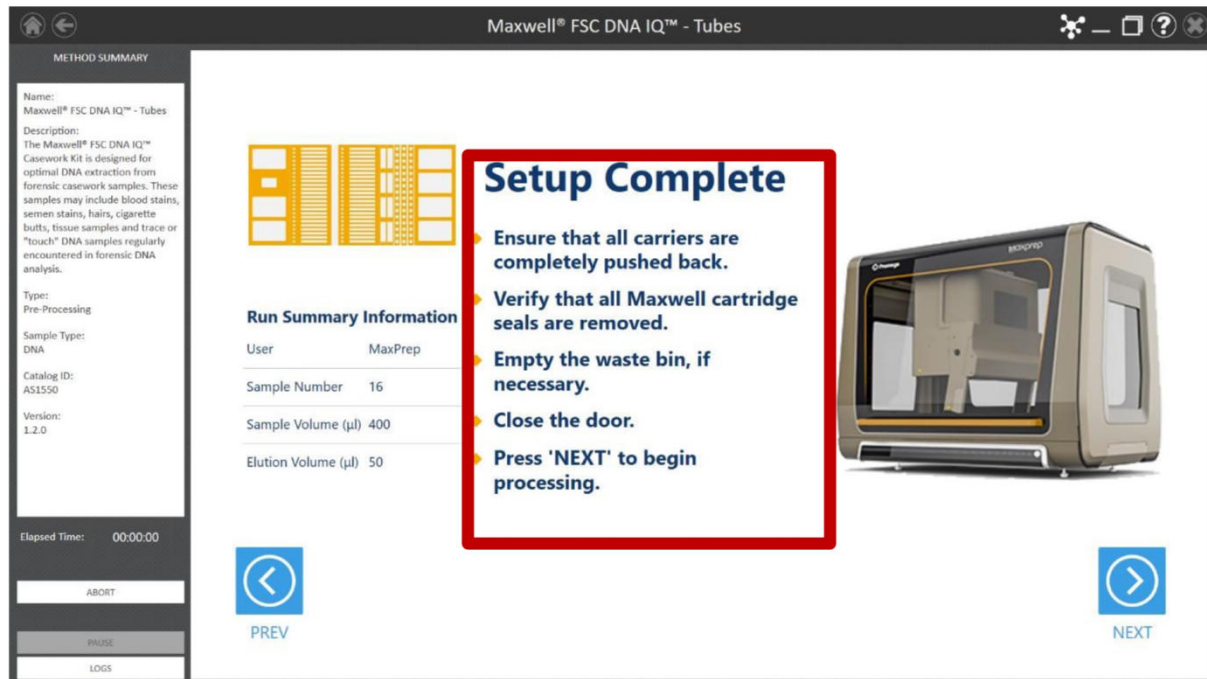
Maxwell® FSC DNA IQ™ - Tubes

METHOD SUMMARY

Name:
Maxwell® FSC DNA IQ™ - Tubes

Description:
The Maxwell® FSC DNA IQ™ Casework Kit is designed for optimal DNA extraction from forensic casework samples. These samples may include blood stains, semen stains, hairs, cigarette butts, tissue samples and trace or "touch" DNA samples regularly encountered in forensic DNA analysis.

Type:
Pre-Processing

Sample Type:
DNA

Catalog ID:
AS1550

Version:
1.2.0

Elapsed Time: 00:00:00

ABORT

PAUSE

LOGS

Run Summary Information

| User | MaxPrep |
|---|---|
| Sample Number | 16 |
| Sample Volume (µl) | 400 |
| Elution Volume (µl) | 50 |

Setup Complete

Ensure that all carriers are completely pushed back.

Verify that all Maxwell cartridge seals are removed.

Empty the waste bin, if necessary.

Close the door.

Press 'NEXT' to begin processing.

MaxPrep

PREV

NEXT